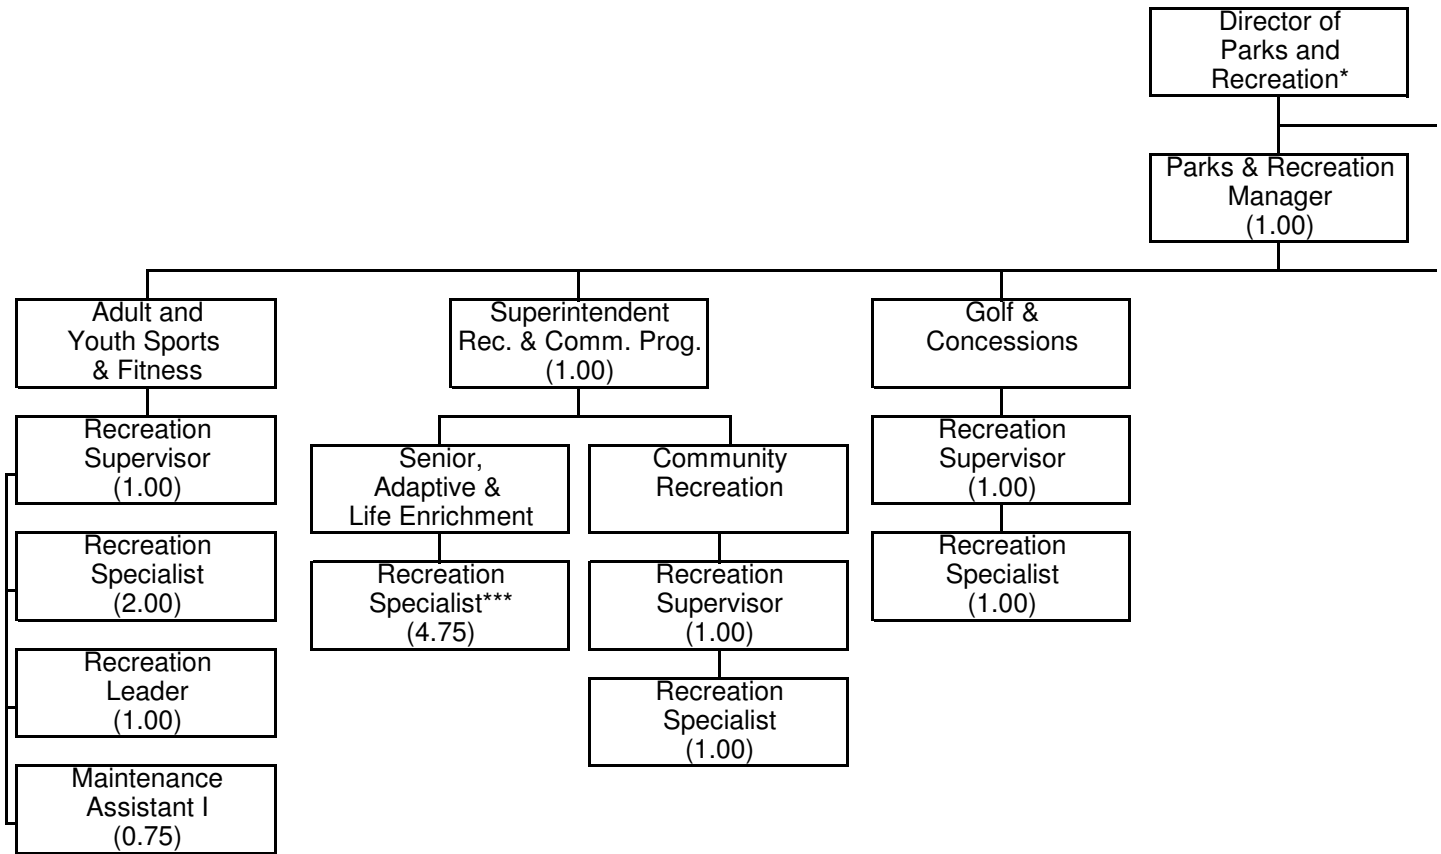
Director of Parks and Recreation*

Parks & Recreation Manager (1.00)

Adult and Youth Sports & Fitness

Recreation Supervisor (1.00)

Recreation Specialist (2.00)

Recreation Leader (1.00)

Maintenance Assistant I (0.75)

Superintendent Rec. & Comm. Prog. (1.00)

Senior, Adaptive & Life Enrichment

Recreation Specialist*** (4.75)

Community Recreation

Recreation Supervisor (1.00)

Recreation Specialist (1.00)

Golf & Concessions

Recreation Supervisor (1.00)

Recreation Specialist (1.00)